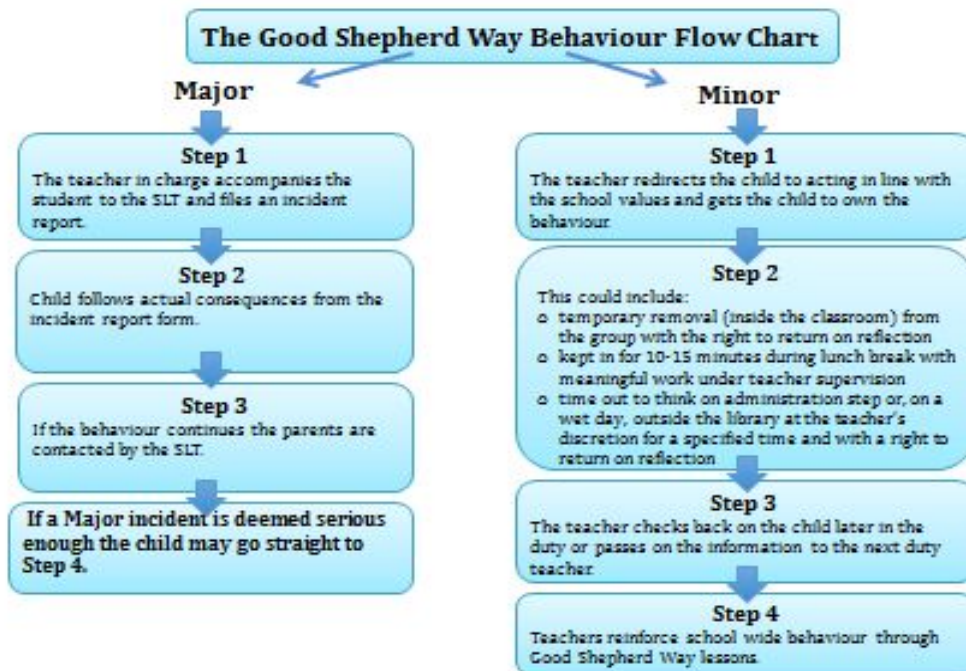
The Good Shepherd Way Behaviour Flow Chart

Major

Step 1
The teacher in charge accompanies the student to the SLT and files an incident report.

Step 2
Child follows actual consequences from the incident report form.

Step 3
If the behaviour continues the parents are contacted by the SLT.

If a Major incident is deemed serious enough the child may go straight to Step 4.

Minor

Step 1
The teacher redirects the child to acting in line with the school values and gets the child to own the behaviour.

Step 2
This could include:
o temporary removal (inside the classroom) from the group with the right to return on reflection
o kept in for 10-15 minutes during lunch break with meaningful work under teacher supervision
o time out to think on administration step or, on a wet day, outside the library at the teacher's discretion for a specified time and with a right to return on reflection

Step 3
The teacher checks back on the child later in the duty or passes on the information to the next duty teacher.

Step 4
Teachers reinforce school wide behaviour through Good Shepherd Way lessons.